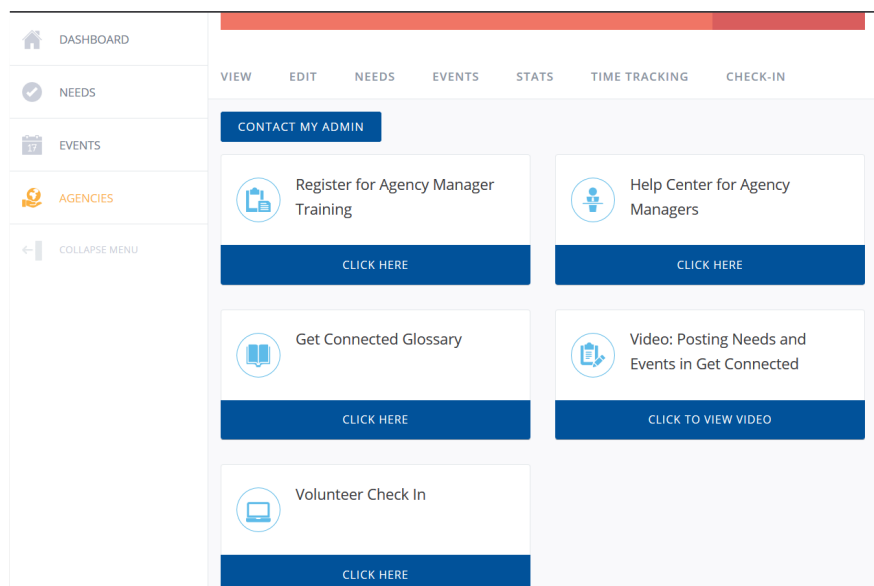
DASHBOARD
NEEDS
17
EVENTS
AGENCIES
COLLAPSE MENU

VIEW EDIT NEEDS EVENTS STATS TIME TRACKING CHECK-IN

CONTACT MY ADMIN

Register for Agency Manager Training
CLICK HERE

Help Center for Agency Managers
CLICK HERE

Get Connected Glossary
CLICK HERE

Video: Posting Needs and Events in Get Connected
CLICK TO VIEW VIDEO

Volunteer Check In
CLICK HERE